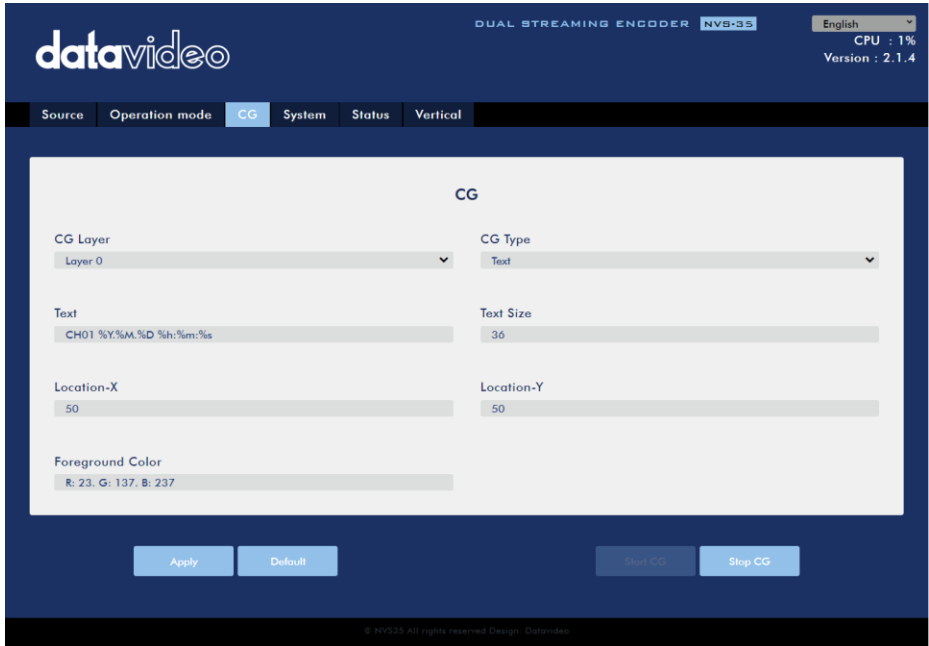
datavideo

DUAL STREAMING ENCODER NVS-35

English
CPU : 1%
Version : 2.1.4

Source | Operation mode | CG | System | Status | Vertical

CG

CG Layer
Layer 0

CG Type
Text

Text
CH01 %Y.%M.%D %h:%m:%s

Text Size
36

Location-X
50

Location-Y
50

Foreground Color
R: 23. G: 137. B: 237

Apply
Default
Start CG
Stop CG

© NVS35 All rights reserved Design: Datavideo